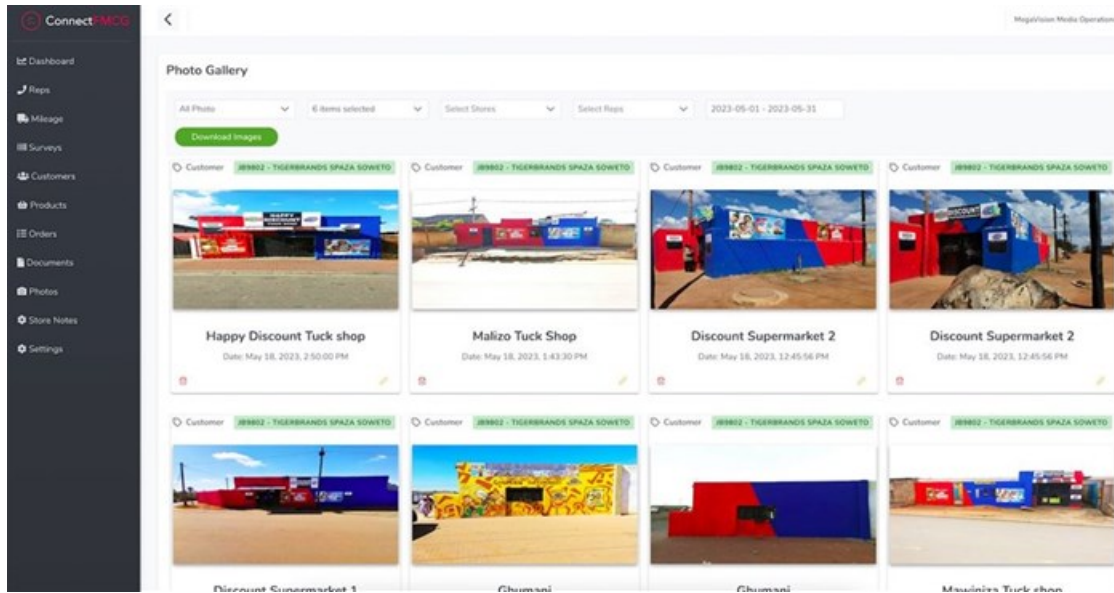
ConnectFMCG

Dashboard
Reps
Mileage
Surveys
Customers
Products
Orders
Documents
Photos
Store Notes
Settings

<

MegaVision Media Operation

Photo Gallery

All Photo
6 items selected
Select Stores
Select Reps
2023-05-01 - 2023-05-31

Download Images

Customer JB9802 - TIGERBRANDS SPAZA SOWETO
Happy Discount Tuck shop
Date: May 18, 2023, 2:50:00 PM

Customer JB9802 - TIGERBRANDS SPAZA SOWETO
Malizo Tuck Shop
Date: May 18, 2023, 1:43:30 PM

Customer JB9802 - TIGERBRANDS SPAZA SOWETO
Discount Supermarket 2
Date: May 18, 2023, 12:45:56 PM

Customer JB9802 - TIGERBRANDS SPAZA SOWETO
Discount Supermarket 2
Date: May 18, 2023, 12:45:56 PM

Customer JB9802 - TIGERBRANDS SPAZA SOWETO
Discount Supermarket 1

Customer JB9802 - TIGERBRANDS SPAZA SOWETO
Ghumani

Customer JB9802 - TIGERBRANDS SPAZA SOWETO
Ghumani

Customer JB9802 - TIGERBRANDS SPAZA SOWETO
Mawiniza Tuck shop